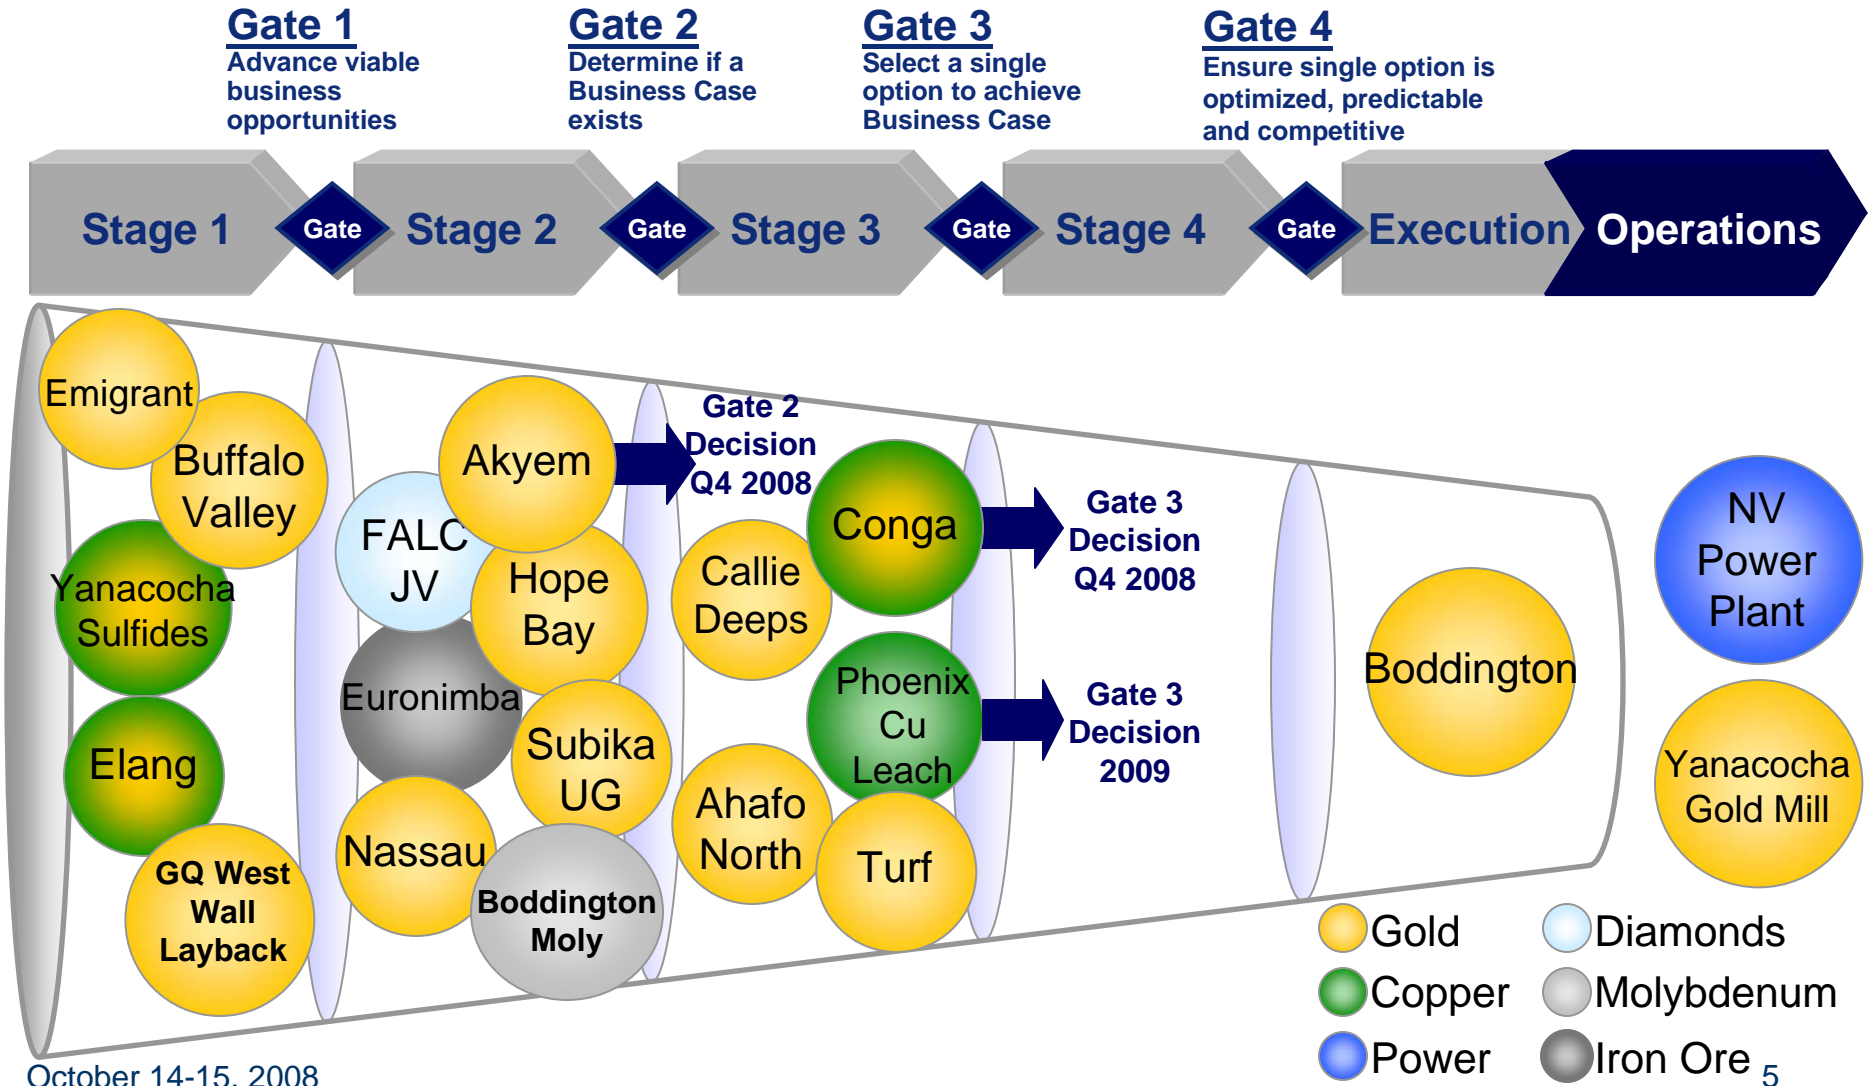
Gate 1
Advance viable business opportunities

Gate 2
Determine if a Business Case exists

Gate 3
Select a single option to achieve Business Case

Gate 4
Ensure single option is optimized, predictable and competitive

Stage 1 Gate Stage 2 Gate Stage 3 Gate Stage 4 Gate Execution Operations

Emigrant
Buffalo Valley
Yanacocha Sulfides
Elang
GQ West Wall Layback

FALC JV
Akyem
Hope Bay
Euronimba
Subika UG
Nassau
Boddington Moly

Gate 2 Decision Q4 2008

Callie Deeps
Ahafo North
Conga
Phoenix Cu Leach
Turf

Gate 3 Decision Q4 2008

Gate 3 Decision 2009

Boddington

NV Power Plant
Yanacocha Gold Mill

Gold
Diamonds
Copper
Molybdenum
Power
Iron Ore

October 14-15, 2008
5